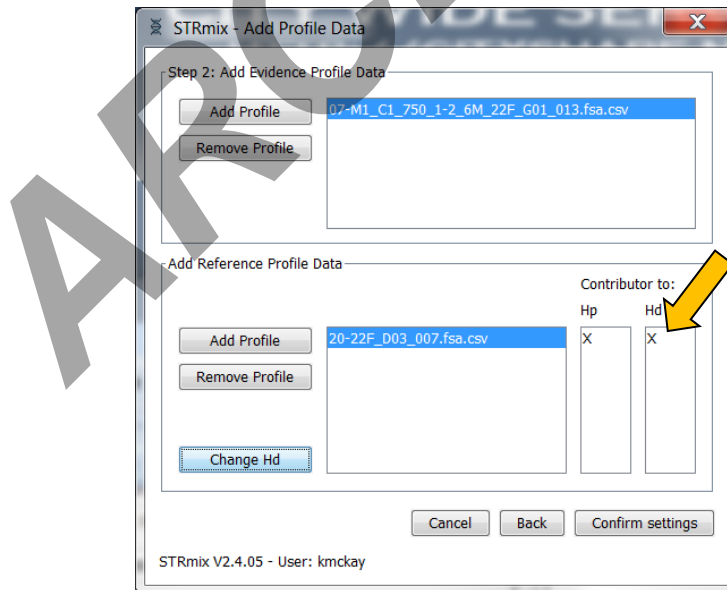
STRmix - Add Profile Data

Step 2: Add Evidence Profile Data

Add Profile

Remove Profile

07-M1_C1_750_1-2_6M_22F_G01_013.fsa.csv

Add Reference Profile Data

Contributor to:

Hp

Hd

Add Profile

Remove Profile

Change Hd

20-22F_D03_007.fsa.csv

X

X

Cancel

Back

Confirm settings

STRmix V2.4.05 - User: kmckay

ARC